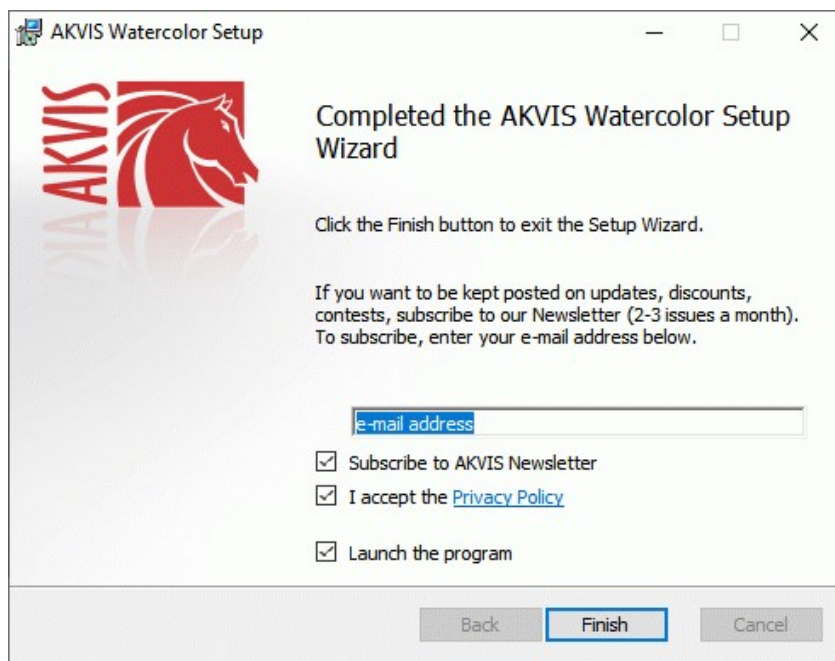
AKVIS Watercolor Setup

AKVIS

Completed the AKVIS Watercolor Setup Wizard

Click the Finish button to exit the Setup Wizard.

If you want to be kept posted on updates, discounts, contests, subscribe to our Newsletter (2-3 issues a month). To subscribe, enter your e-mail address below.

e-mail address

Subscribe to AKVIS Newsletter

I accept the Privacy Policy

Launch the program

Back | Finish | Cancel